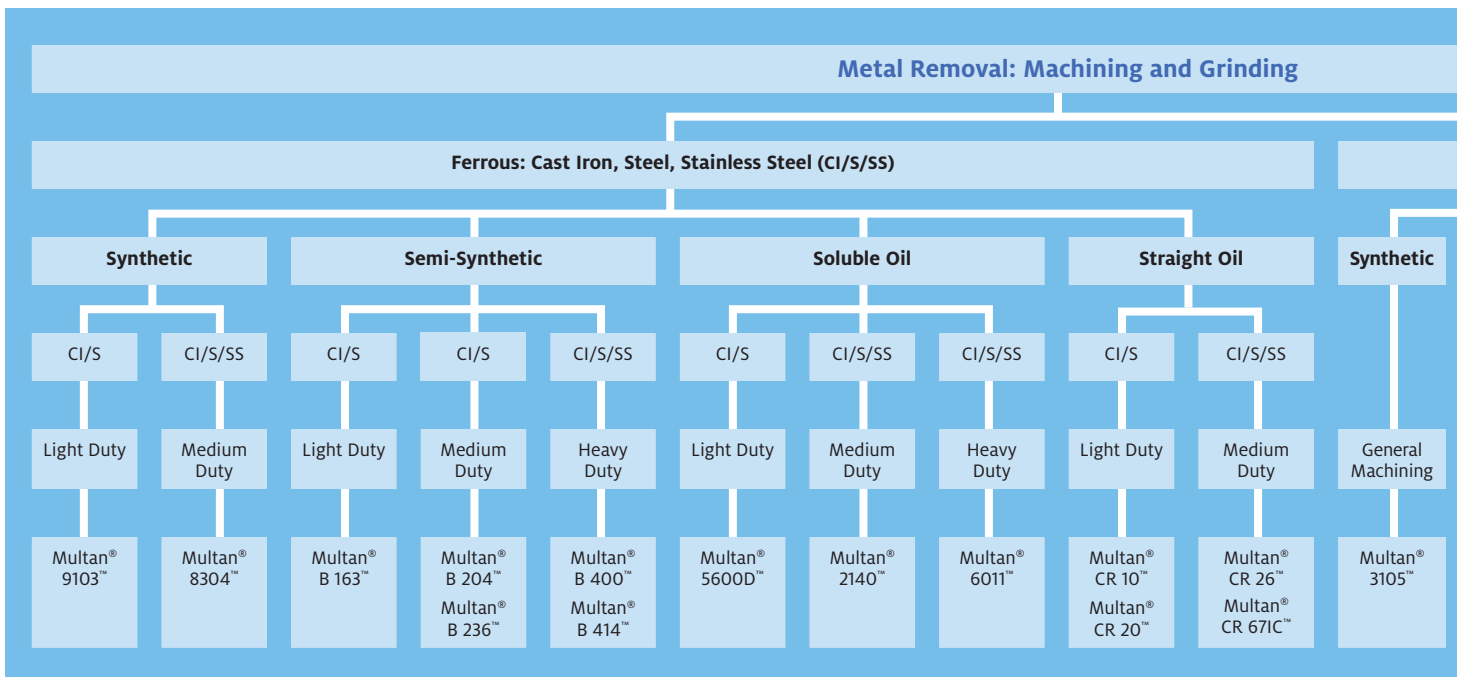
Metal Removal: Machining and Grinding

Ferrous: Cast Iron, Steel, Stainless Steel (CI/S/SS)

Synthetic

CI/S

Light Duty

Multan® 9103™

CI/S/SS

Medium Duty

Multan® 8304™

Semi-Synthetic

CI/S

Light Duty

Multan® B 163™

CI/S

Medium Duty

Multan® B 204™

Multan® B 236™

CI/S/SS

Heavy Duty

Multan® B 400™

Multan® B 414™

Soluble Oil

CI/S

Light Duty

Multan® 5600D™

CI/S/SS

Medium Duty

Multan® 2140™

CI/S/SS

Heavy Duty

Multan® 6011™

Straight Oil

CI/S

Light Duty

Multan® CR 10™

Multan® CR 20™

CI/S/SS

Medium Duty

Multan® CR 26™

Multan® CR 67IC™

Synthetic

General Machining

Multan® 3105™